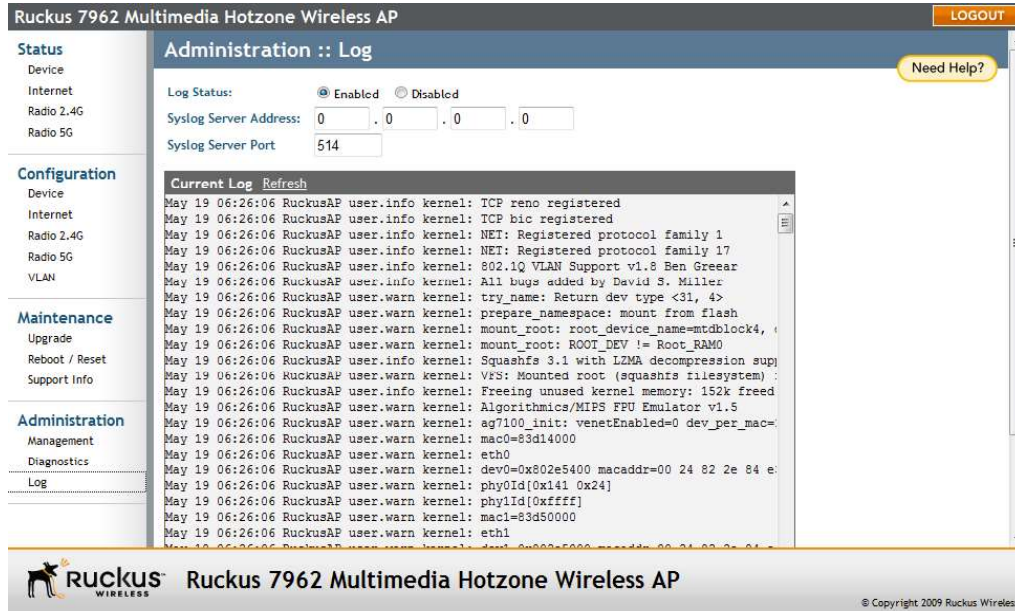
Ruckus 7962 Multimedia Hotzone Wireless AP

LOGOUT

Status
Device
Internet
Radio 2.4G
Radio 5G

Configuration
Device
Internet
Radio 2.4G
Radio 5G
VLAN

Maintenance
Upgrade
Reboot / Reset
Support Info

Administration
Management
Diagnostics
Log

Administration :: Log

Need Help?

Log Status: Enabled Disabled
Syslog Server Address: 0 . 0 . 0 . 0
Syslog Server Port 514

Current Log Refresh
May 19 06:26:06 RuckusAP user.info kernel: TCP reno registered
May 19 06:26:06 RuckusAP user.info kernel: TCP bic registered
May 19 06:26:06 RuckusAP user.info kernel: NET: Registered protocol family 1
May 19 06:26:06 RuckusAP user.info kernel: NET: Registered protocol family 17
May 19 06:26:06 RuckusAP user.info kernel: 802.1Q VLAN Support v1.8 Ben Greear
May 19 06:26:06 RuckusAP user.info kernel: All bugs added by David S. Miller
May 19 06:26:06 RuckusAP user.warn kernel: try_name: Return dev type <31, 4>
May 19 06:26:06 RuckusAP user.warn kernel: prepare_namespace: mount from flash
May 19 06:26:06 RuckusAP user.warn kernel: mount_root: root_device_name=mtdblock4, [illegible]
May 19 06:26:06 RuckusAP user.warn kernel: mount_root: ROOT_DEV != Root_RAM0
May 19 06:26:06 RuckusAP user.info kernel: Squashfs 3.1 with LZMA decompression sup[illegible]
May 19 06:26:06 RuckusAP user.warn kernel: VFS: Mounted root (squashfs filesystem) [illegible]
May 19 06:26:06 RuckusAP user.info kernel: Freeing unused kernel memory: 152k freed
May 19 06:26:06 RuckusAP user.warn kernel: Algorithmics/MIPS FPU Emulator v1.5
May 19 06:26:06 RuckusAP user.warn kernel: ag7100_init: venetEnabled=0 dev_per_mac=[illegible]
May 19 06:26:06 RuckusAP user.warn kernel: mac0=83d14000
May 19 06:26:06 RuckusAP user.warn kernel: eth0
May 19 06:26:06 RuckusAP user.warn kernel: dev0=0x802e5400 macaddr=00 24 82 2e 84 e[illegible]
May 19 06:26:06 RuckusAP user.warn kernel: phy0Id[0x141 0x24]
May 19 06:26:06 RuckusAP user.warn kernel: phy1Id[0xffff]
May 19 06:26:06 RuckusAP user.warn kernel: mac1=83d50000
May 19 06:26:06 RuckusAP user.warn kernel: eth1
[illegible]

RUCKUS WIRELESS Ruckus 7962 Multimedia Hotzone Wireless AP

© Copyright 2009 Ruckus Wireles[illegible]